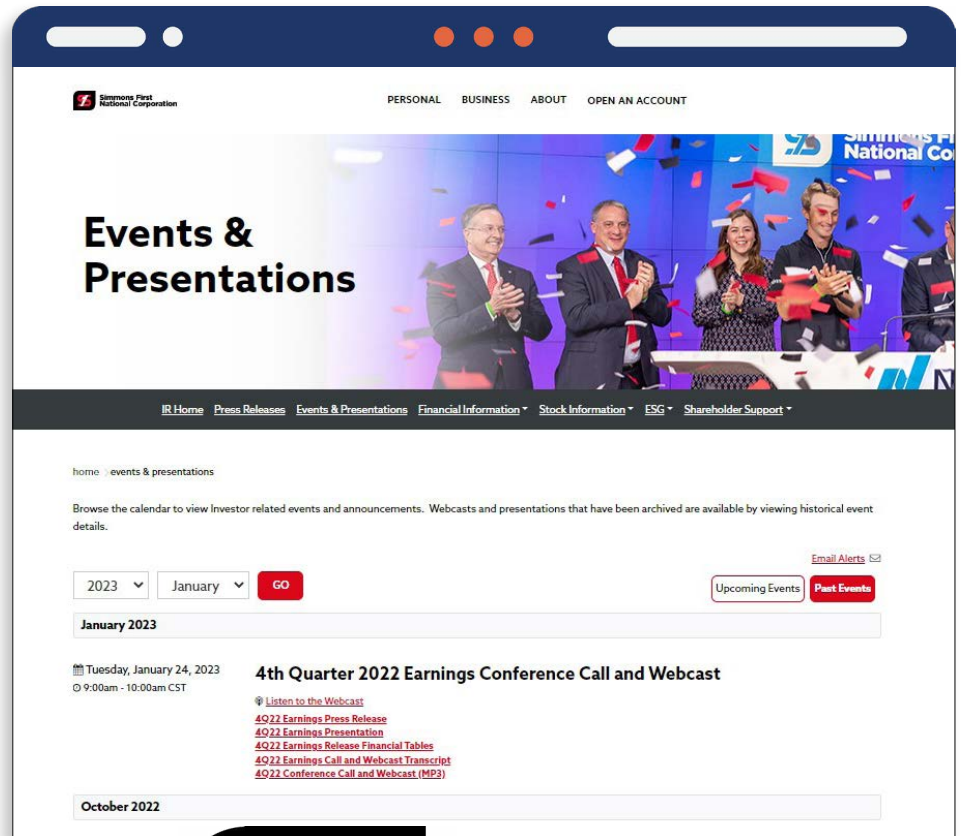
Simmons First National Corporation

PERSONAL BUSINESS ABOUT OPEN AN ACCOUNT

Simmons First National Co

Events & Presentations

IR Home Press Releases Events & Presentations Financial Information Stock Information ESG Shareholder Support

home events & presentations

Browse the calendar to view Investor related events and announcements. Webcasts and presentations that have been archived are available by viewing historical event details.

Email Alerts

2023 January GO

Upcoming Events Past Events

January 2023

Tuesday, January 24, 2023
9:00am - 10:00am CST

4th Quarter 2022 Earnings Conference Call and Webcast

Listen to the Webcast
4Q22 Earnings Press Release
4Q22 Earnings Presentation
4Q22 Earnings Release Financial Tables
4Q22 Earnings Call and Webcast Transcript
4Q22 Conference Call and Webcast (MP3)

October 2022